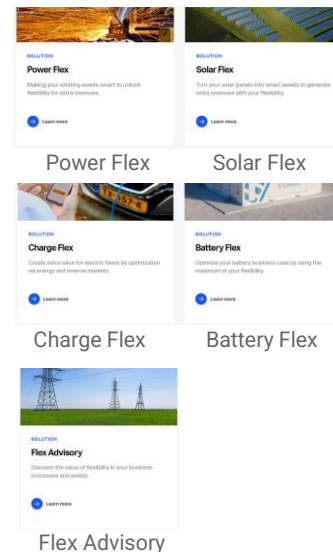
SOLUTION

Power Flex

Making your existing assets smart to unlock flexibility for extra revenues.

Learn more

Power Flex

SOLUTION

Solar Flex

Turn your solar panels into smart assets to generate extra revenues with your flexibility.

Learn more

Solar Flex

SOLUTION

Charge Flex

Create extra value for electric fleets by optimization via energy and reserve markets.

Learn more

Charge Flex

SOLUTION

Battery Flex

Optimize your battery business case by using the maximum of your flexibility.

Learn more

Battery Flex

SOLUTION

Flex Advisory

Discover the value of flexibility in your business processes and assets.

Learn more

Flex Advisory